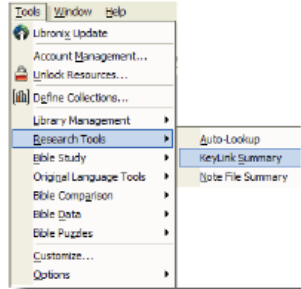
Tools Window Help

Libronix Update

Account Management...

Unlock Resources...

Define Collections...

Library Management

Research Tools

Bible Study

Original Language Tools

Bible Comparison

Bible Data

Bible Puzzles

Customize...

Options

Auto-Lookup

KeyLink Summary

Note File Summary